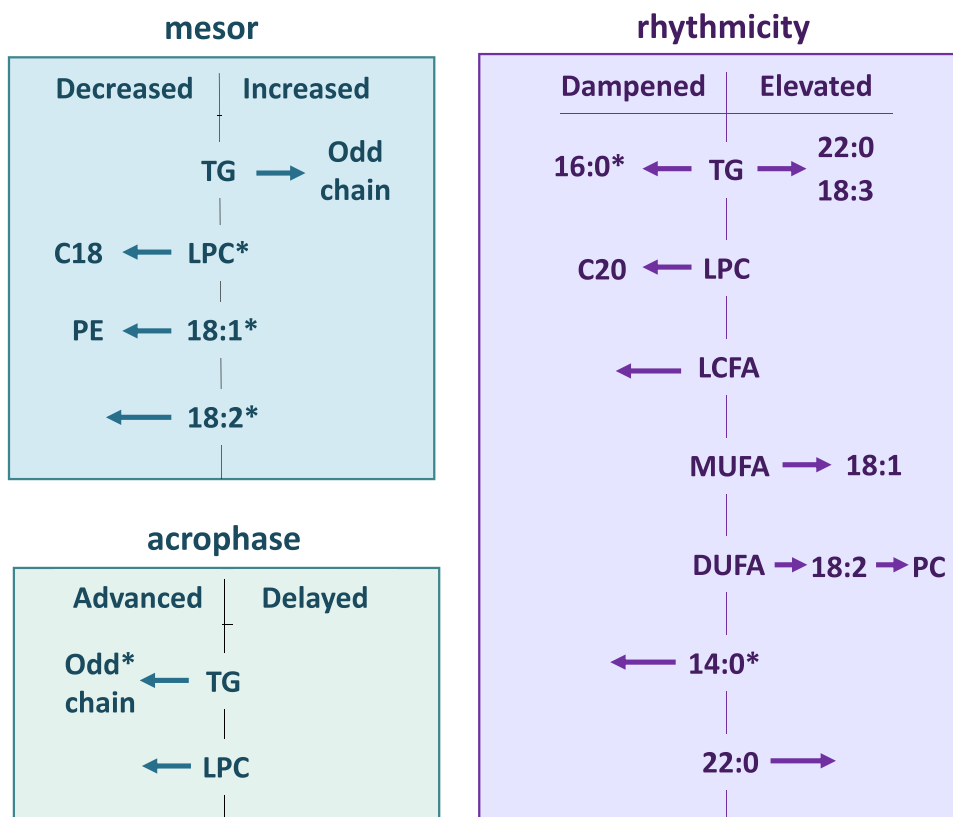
mesor

Decreased | Increased

TG → Odd chain

C18 ← LPC*

PE ← 18:1*

← 18:2*

acrophase

Advanced | Delayed

Odd* chain ← TG

← LPC

rhythmicity

Dampened | Elevated

16:0* ← TG → 22:0 18:3

C20 ← LPC

← LCFA

MUFA → 18:1

DUFA → 18:2 → PC

← 14:0*

22:0 →